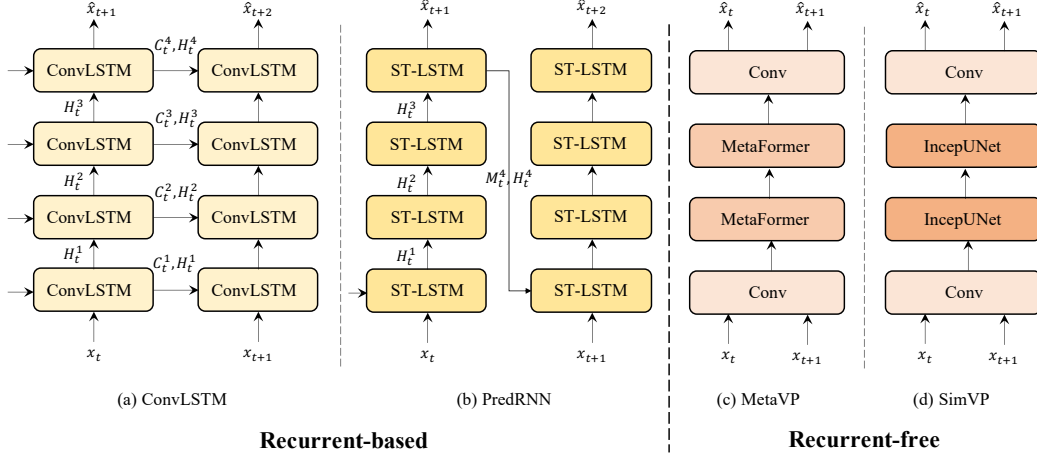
$\hat{x}_{t+1}$

$C_t^4, H_t^4$

$\hat{x}_{t+2}$

ConvLSTM

ConvLSTM

$H_t^3$

$C_t^3, H_t^3$

ConvLSTM

ConvLSTM

$H_t^2$

$C_t^2, H_t^2$

ConvLSTM

ConvLSTM

$H_t^1$

$C_t^1, H_t^1$

ConvLSTM

ConvLSTM

$x_t$

$x_{t+1}$

(a) ConvLSTM

$\hat{x}_{t+1}$

$\hat{x}_{t+2}$

ST-LSTM

ST-LSTM

$H_t^3$

ST-LSTM

ST-LSTM

$H_t^2$

$M_t^4, H_t^4$

ST-LSTM

ST-LSTM

$H_t^1$

ST-LSTM

ST-LSTM

$x_t$

$x_{t+1}$

(b) PredRNN

$\hat{x}_t$

$\hat{x}_{t+1}$

Conv

MetaFormer

MetaFormer

Conv

$x_t$

$x_{t+1}$

(c) MetaVP

$\hat{x}_t$

$\hat{x}_{t+1}$

Conv

IncepUNet

IncepUNet

Conv

$x_t$

$x_{t+1}$

(d) SimVP

Recurrent-based

Recurrent-free